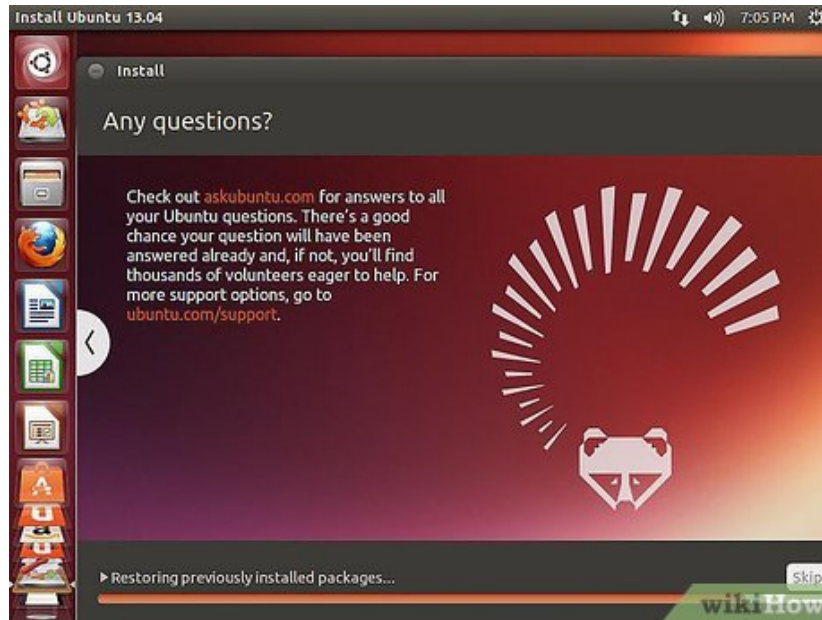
Install Ubuntu 13.04

7:05 PM

Install

Any questions?

Check out askubuntu.com for answers to all your Ubuntu questions. There's a good chance your question will have been answered already and, if not, you'll find thousands of volunteers eager to help. For more support options, go to ubuntu.com/support.

▸ Restoring previously installed packages...

Skip

wikiHow